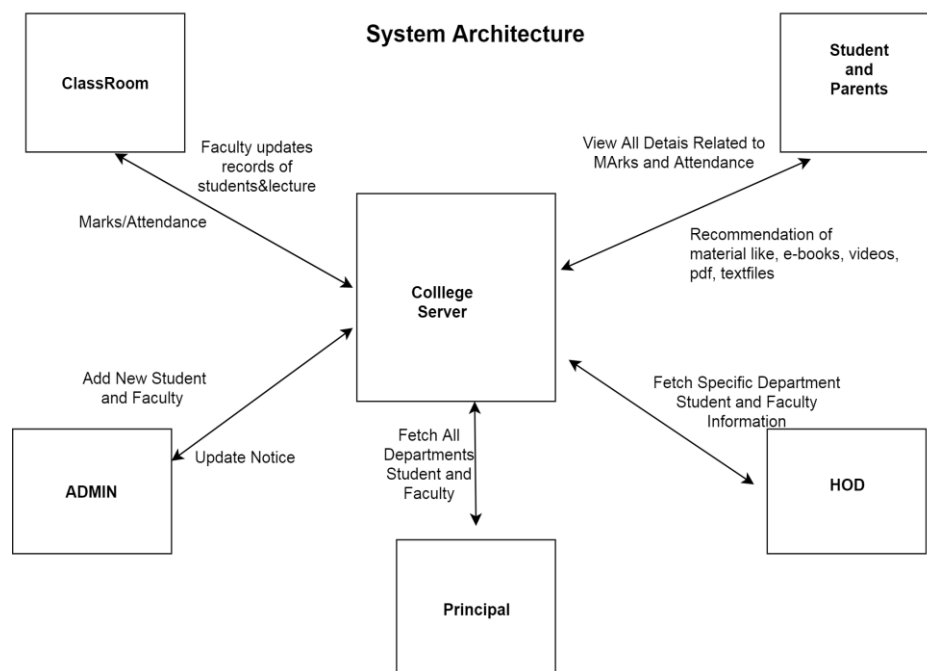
System Architecture

ClassRoom

Student and Parents

Faculty updates records of students&lecture

View All Detais Related to MArks and Attendance

Marks/Attendance

Recommendation of material like, e-books, videos, pdf, textfiles

Colllege Server

Add New Student and Faculty

Fetch Specific Department Student and Faculty Information

Fetch All Departments Student and Faculty

Update Notice

ADMIN

HOD

Principal